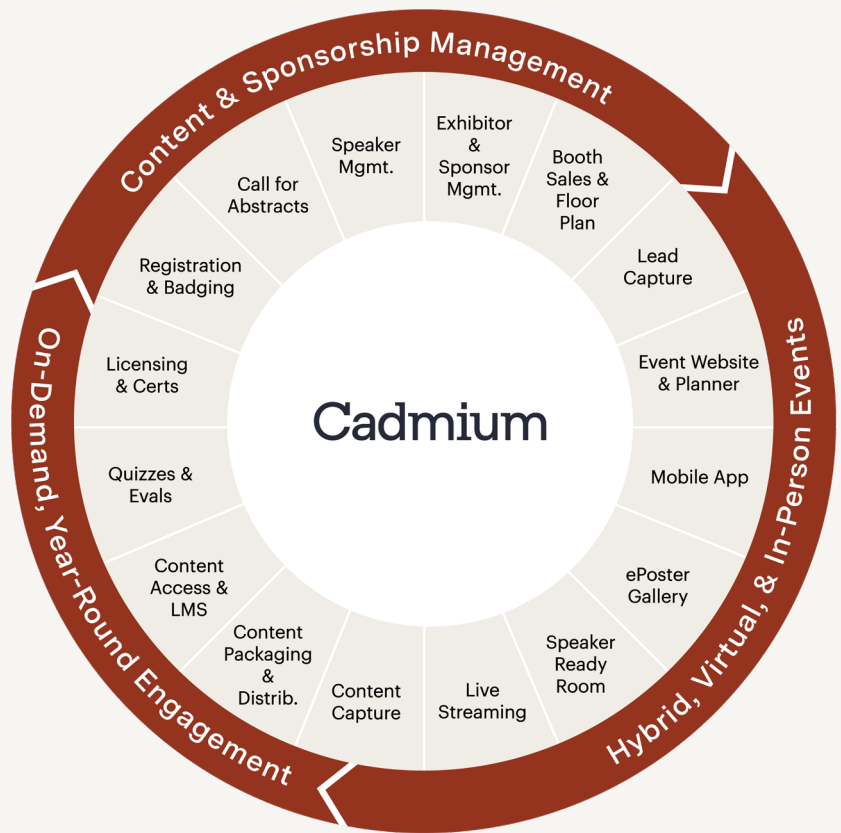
Content & Sponsorship Management

Speaker Mgmt.

Exhibitor & Sponsor Mgmt.

Booth Sales & Floor Plan

Lead Capture

Event Website & Planner

Mobile App

ePoster Gallery

Speaker Ready Room

Live Streaming

Content Capture

Content Packaging & Distrib.

Content Access & LMS

Quizzes & Evals

Licensing & Certs

Registration & Badging

Call for Abstracts

Cadmium

Hybrid, Virtual, & In-Person Events

On-Demand, Year-Round Engagement